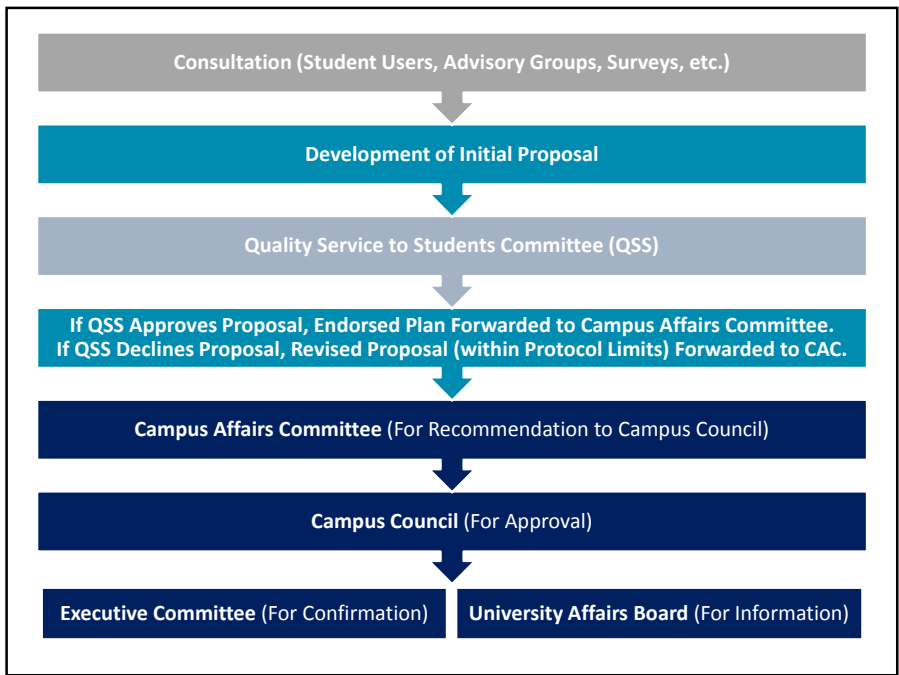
Consultation (Student Users, Advisory Groups, Surveys, etc.)

Development of Initial Proposal

Quality Service to Students Committee (QSS)

If QSS Approves Proposal, Endorsed Plan Forwarded to Campus Affairs Committee.
If QSS Declines Proposal, Revised Proposal (within Protocol Limits) Forwarded to CAC.

Campus Affairs Committee (For Recommendation to Campus Council)

Campus Council (For Approval)

Executive Committee (For Confirmation)

University Affairs Board (For Information)